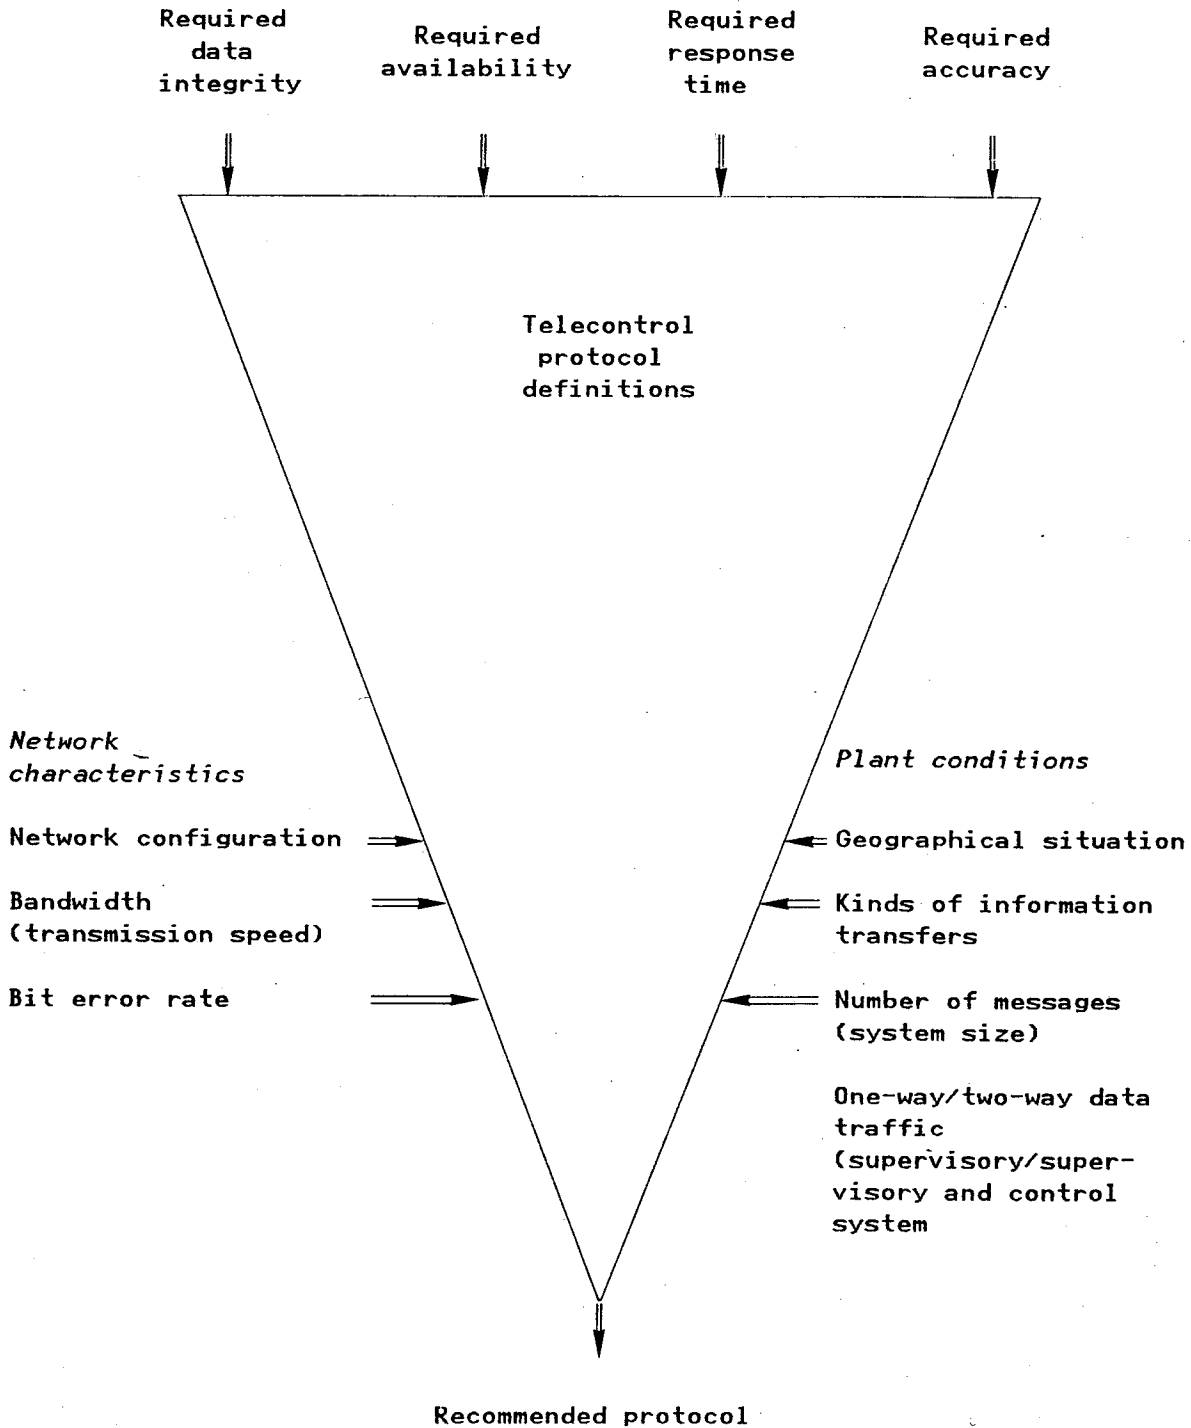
Required data integrity

Required availability

Required response time

Required accuracy

Telecontrol protocol definitions

Network characteristics

Network configuration

Bandwidth (transmission speed)

Bit error rate

Plant conditions

Geographical situation

Kinds of information transfers

Number of messages (system size)

One-way/two-way data traffic (supervisory/supervisory and control system

Recommended protocol